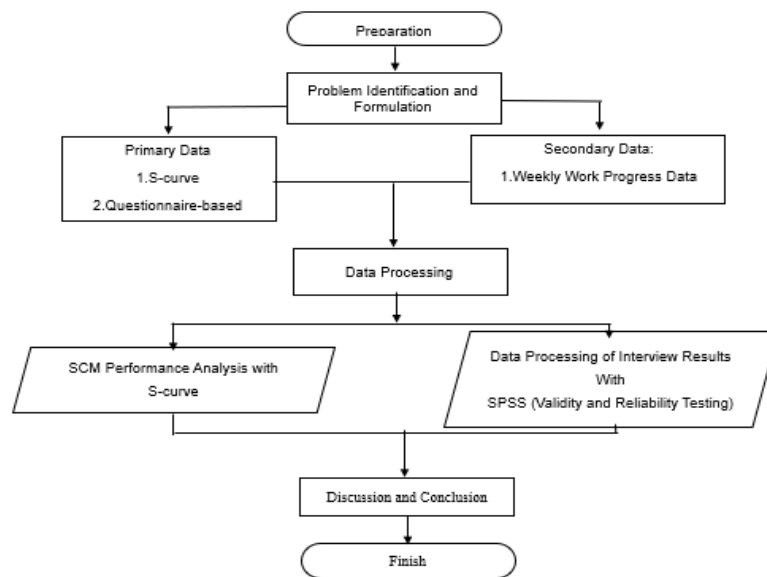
Preparation

Problem Identification and Formulation

Primary Data
1.S-curve
2.Questionnaire-based

Secondary Data:
1.Weekly Work Progress Data

Data Processing

SCM Performance Analysis with S-curve

Data Processing of Interview Results With SPSS (Validity and Reliability Testing)

Discussion and Conclusion

Finish